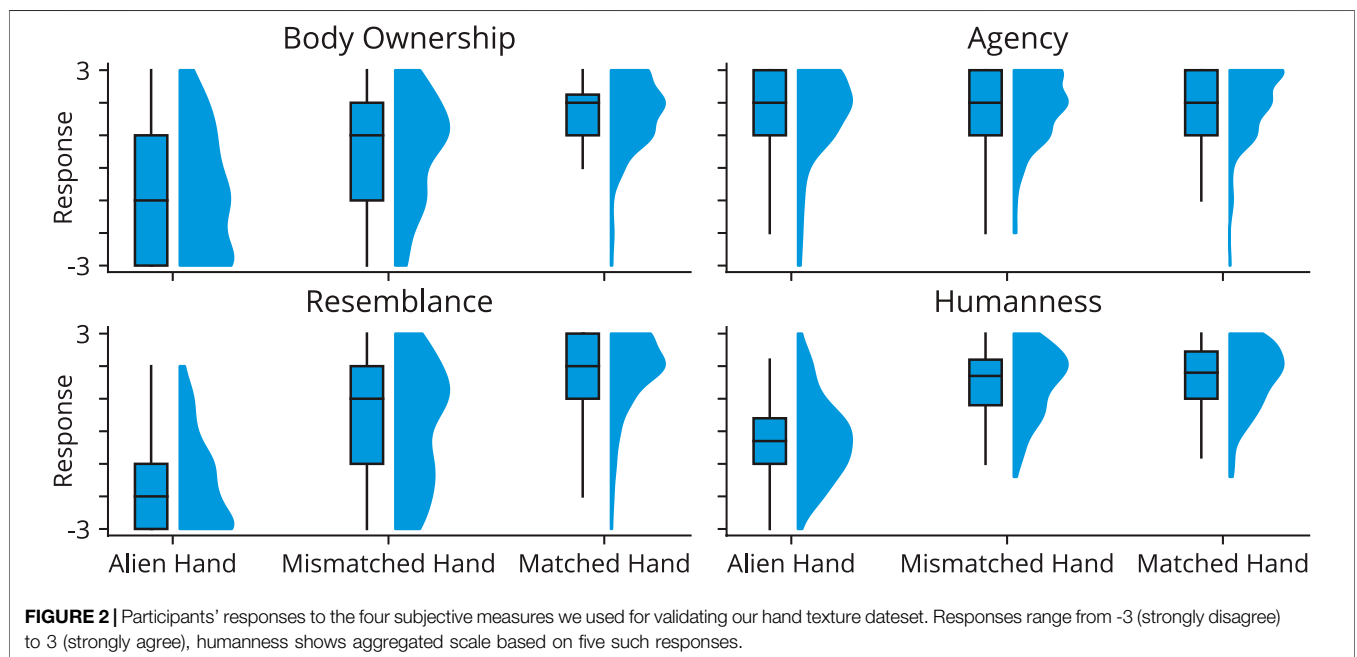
Body Ownership

Agency

3

Response

-3

Resemblance

Humanness

3

Response

-3

Alien Hand

Mismatched Hand

Matched Hand

Alien Hand

Mismatched Hand

Matched Hand

**FIGURE 2 |** Participants' responses to the four subjective measures we used for validating our hand texture dateset. Responses range from -3 (strongly disagree) to 3 (strongly agree), humanness shows aggregated scale based on five such responses.